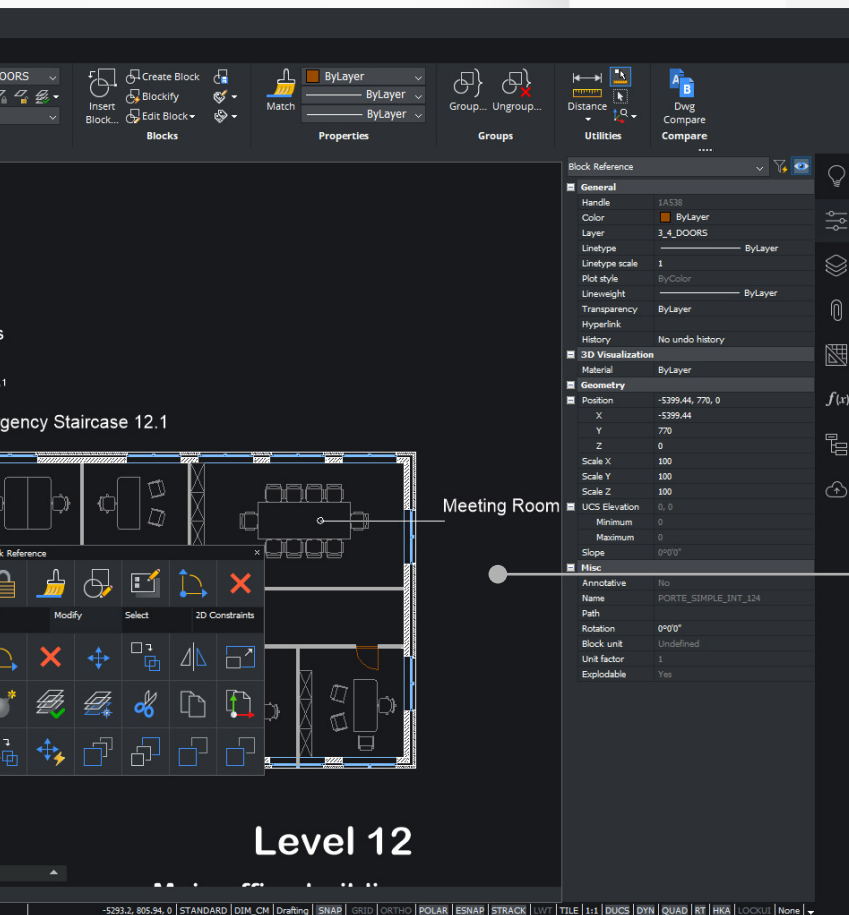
OORS

Insert Block...

Create Block

Blockify

Edit Block

Blocks

Match

ByLayer

ByLayer

ByLayer

Properties

Group...

Ungroup...

Groups

Distance

Utilities

Dwg Compare

Compare

Block Reference

| General | |
|---|---|
| Handle | 1A538 |
| Color | ByLayer |
| Layer | 3_4_DOORS |
| Linetype | ByLayer |
| Linetype scale | 1 |
| Plot style | ByColor |
| Lineweight | ByLayer |
| Transparency | ByLayer |
| Hyperlink | |
| History | No undo history |
| 3D Visualization | |
| Material | ByLayer |
| Geometry | |
| Position | -5399.44, 770, 0 |
| X | -5399.44 |
| Y | 770 |
| Z | 0 |
| Scale X | 100 |
| Scale Y | 100 |
| Scale Z | 100 |
| UCS Elevation | 0, 0 |
| Minimum | 0 |
| Maximum | 0 |
| Slope | 0°0'0" |
| Misc | |
| Annotative | No |
| Name | PORTE_SIMPLE_INT_124 |
| Path | |
| Rotation | 0°0'0" |
| Block unit | Undefined |
| Unit factor | 1 |
| Explodable | Yes |

s

1

gency Staircase 12.1

Meeting Room

k Reference

Modify

Select

2D Constraints

Level 12

-5293.2, 805.94, 0 | STANDARD | DIM_CM | Drafting | SNAP | GRID | ORTHO | POLAR | ESNAP | STRACK | LWT | TILE | 1:1 | DUCS | DYN | QUAD | RT | HKA | LOCKUI | None